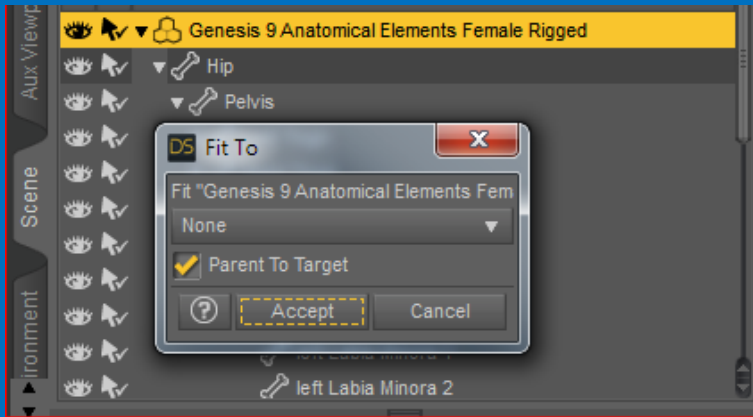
Aux Viewp

Scene

ironment

Genesis 9 Anatomical Elements Female Rigged

Hip

Pelvis

DS Fit To

Fit "Genesis 9 Anatomical Elements Fem

None

Parent To Target

?

Accept

Cancel

left Labia Minora 1

left Labia Minora 2